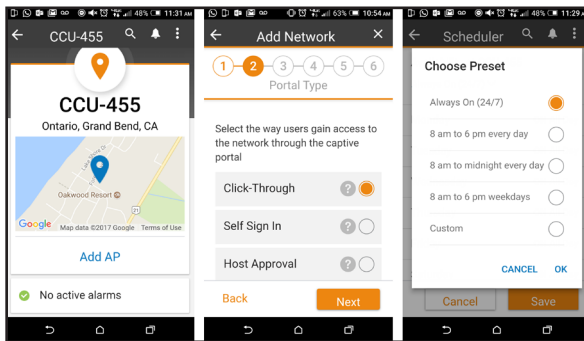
48% 11:31 AM

CCU-455

CCU-455

Ontario, Grand Bend, CA

Oakwood Resort

Google Map data ©2017 Google Terms of Use

Add AP

No active alarms

63% 10:54 AM

Add Network

1 2 3 4 5 6

Portal Type

Select the way users gain access to the network through the captive portal

Click-Through

Self Sign In

Host Approval

Back

Next

48% 11:29

Scheduler

Choose Preset

Always On (24/7)

8 am to 6 pm every day

8 am to midnight every day

8 am to 6 pm weekdays

Custom

CANCEL OK

Cancel

Save